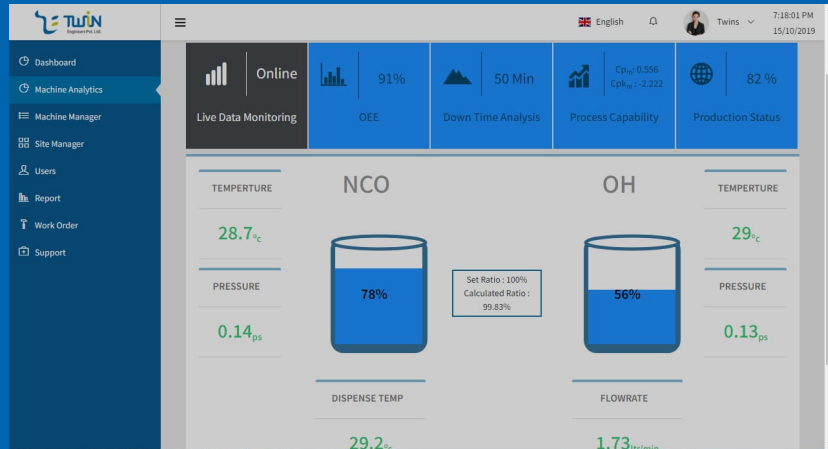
TWIN Engineers Pvt. Ltd.

English

Twins

7:18:01 PM
15/10/2019

Dashboard
Machine Analytics
Machine Manager
Site Manager
Users
Report
Work Order
Support

Online
Live Data Monitoring

91%
OEE

50 Min
Down Time Analysis

$Cp_{nc}$: 0.556
$Cpk_{nc}$: -2.222
Process Capability

82 %
Production Status

TEMPERTURE
28.7°c

PRESSURE
0.14ps

NCO
78%

Set Ratio : 100%
Calculated Ratio : 99.83%

OH
56%

TEMPERTURE
29°c

PRESSURE
0.13ps

DISPENSE TEMP
29.2°c

FLOWRATE
1.73ltr/min